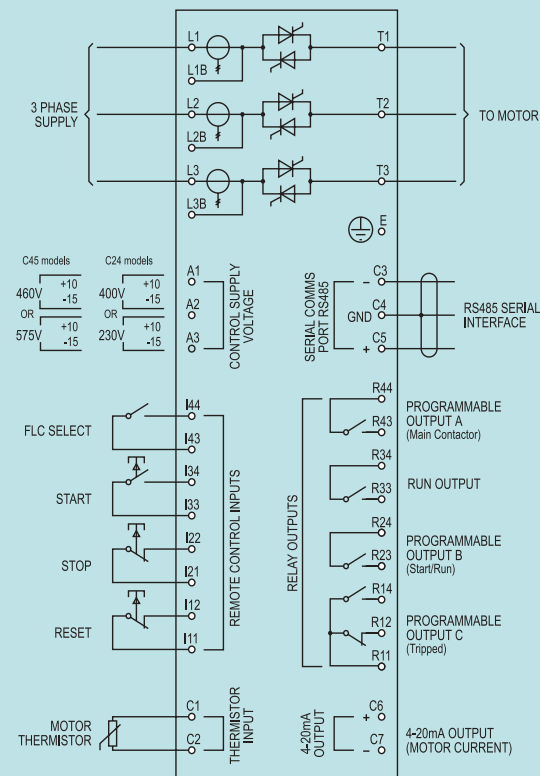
L1
L1B
T1
L2
L2B
T2
L3
L3B
T3
3 PHASE SUPPLY
TO MOTOR
E

C45 models
460V $^{+10}_{-15}$
OR
575V $^{+10}_{-15}$

C24 models
400V $^{+10}_{-15}$
OR
230V $^{+10}_{-15}$

A1
A2
A3
CONTROL SUPPLY VOLTAGE

SERIAL COMMS PORT RS485
C3 –
C4 GND
C5 +
RS485 SERIAL INTERFACE

FLC SELECT
I44
I43
START
I34
I33
STOP
I22
I21
RESET
I12
I11
REMOTE CONTROL INPUTS

RELAY OUTPUTS
R44
R43
PROGRAMMABLE OUTPUT A
(Main Contactor)
R34
R33
RUN OUTPUT
R24
R23
PROGRAMMABLE OUTPUT B
(Start/Run)
R14
R12
R11
PROGRAMMABLE OUTPUT C
(Tripped)

MOTOR THERMISTOR
C1
C2
THERMISTOR INPUT

4-20mA OUTPUT
C6 +
C7 –
4-20mA OUTPUT (MOTOR CURRENT)